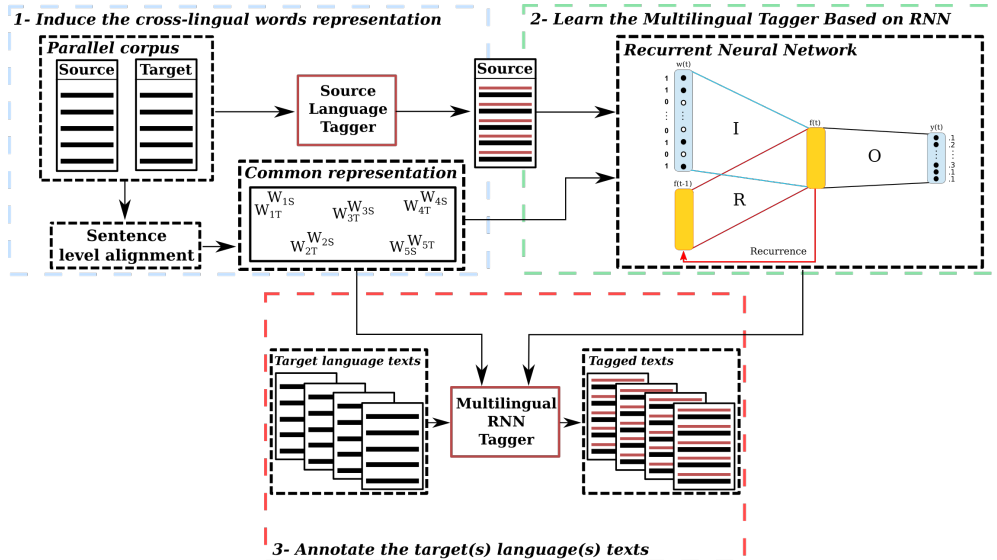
1- Induce the cross-lingual words representation

2- Learn the Multilingual Tagger Based on RNN

Parallel corpus

Source

Target

Source Language Tagger

Source

Recurrent Neural Network

w(t)

1
1
0
⋮
0
1
0
1

I

f(t)

O

y(t)

.1
.2
⋮
.3
.1
.1

f(t-1)

R

Recurrence

Common representation

$W_{1T}^{W_{1S}}$ $W_{3T}^{W_{3S}}$ $W^{W_{4S}}_{4T}$ $W_{2T}^{W_{2S}}$ $W_{5S}^{W_{5T}}$

Sentence level alignment

Target language texts

Multilingual RNN Tagger

Tagged texts

3- Annotate the target(s) language(s) texts